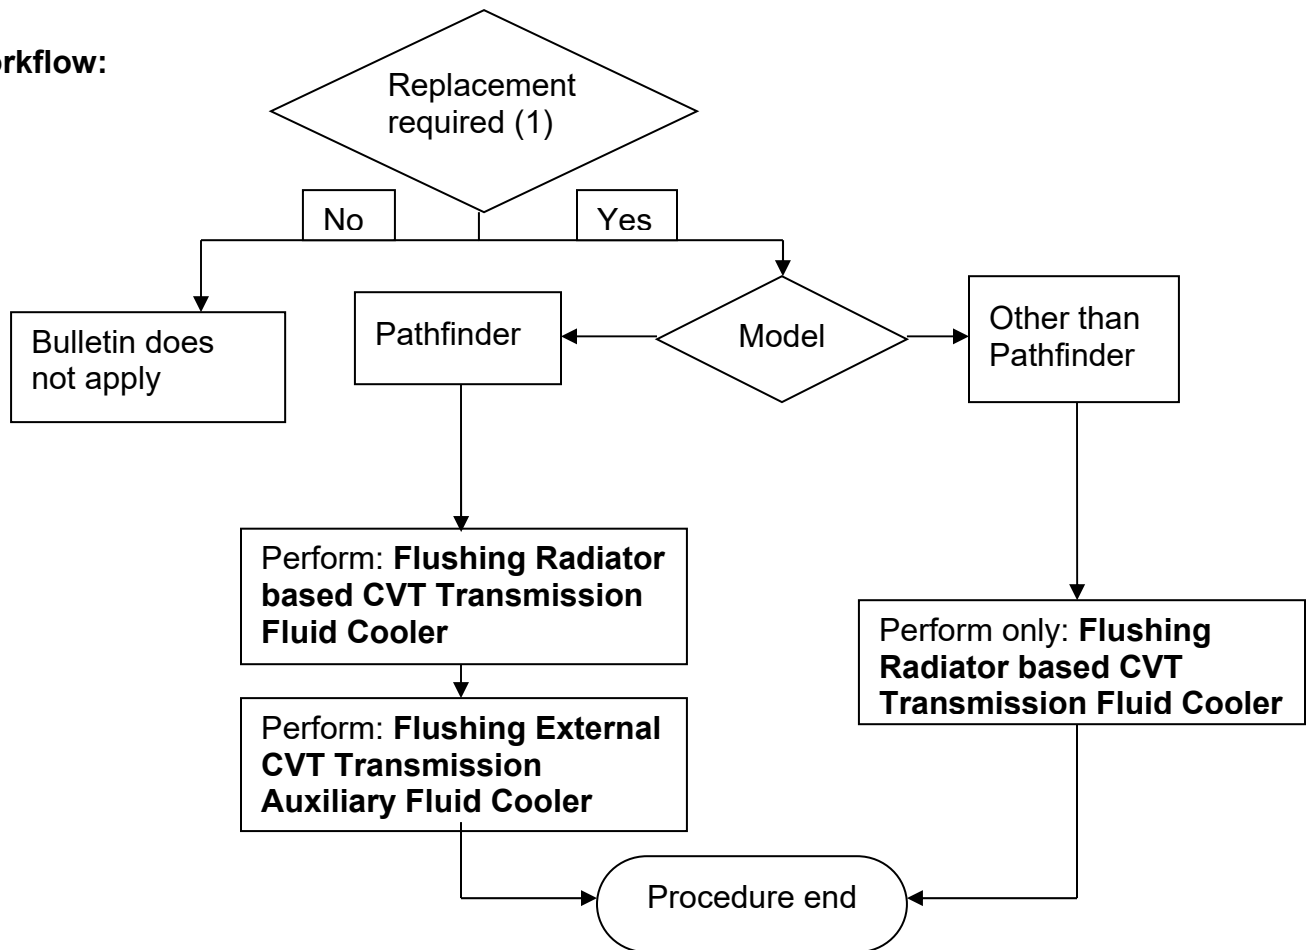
rkflow:

Replacement required (1)

No

Yes

Bulletin does not apply

Pathfinder

Model

Other than Pathfinder

Perform: **Flushing Radiator based CVT Transmission Fluid Cooler**

Perform: **Flushing External CVT Transmission Auxiliary Fluid Cooler**

Perform only: **Flushing Radiator based CVT Transmission Fluid Cooler**

Procedure end